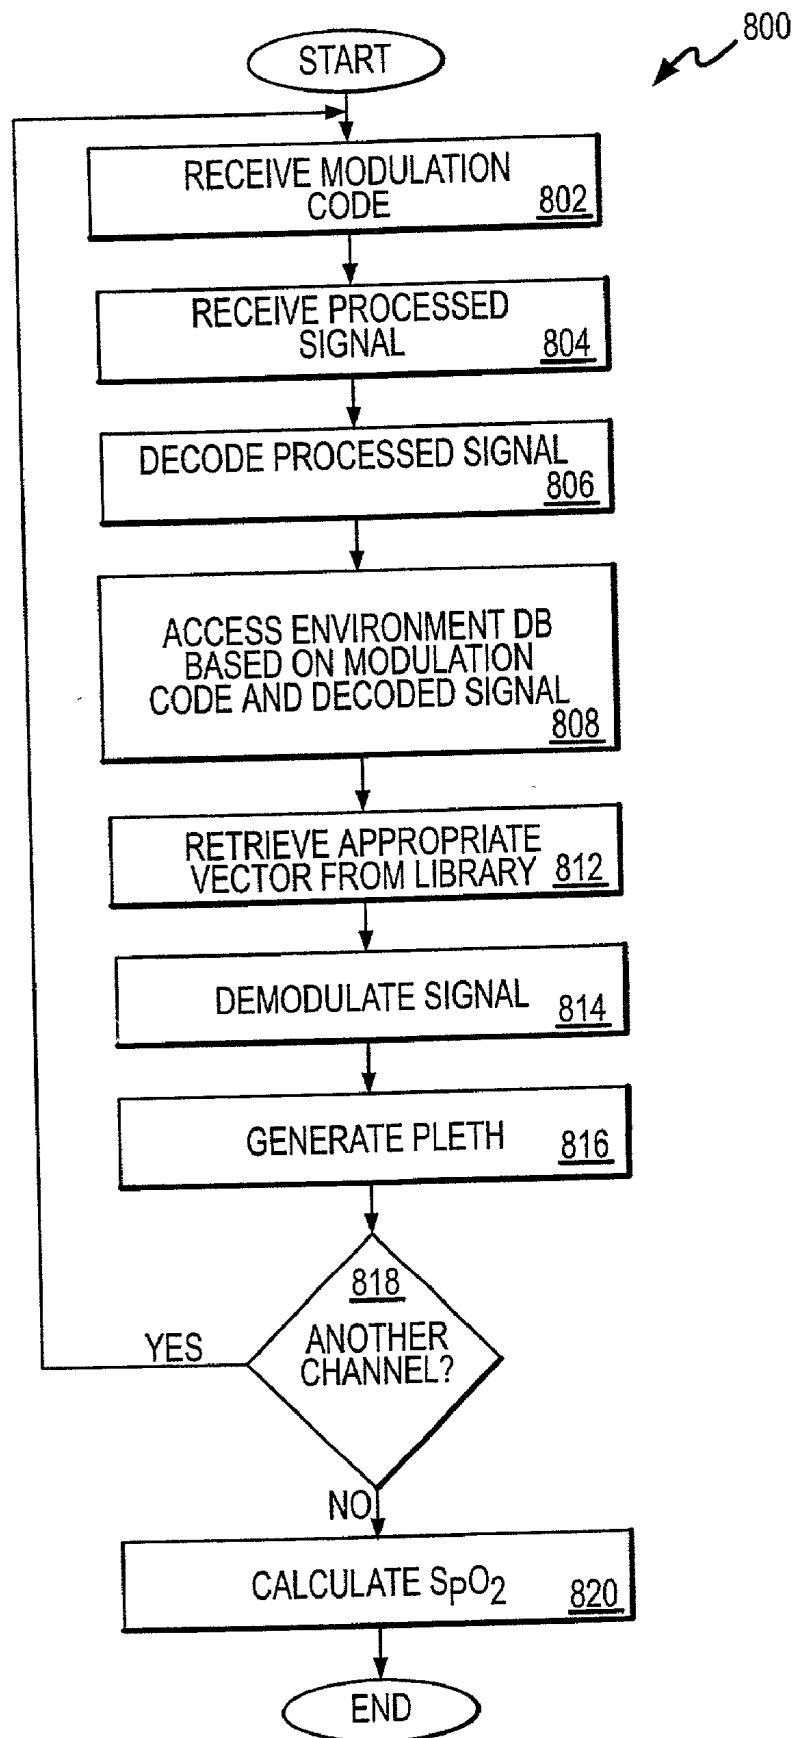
800

START

RECEIVE MODULATION CODE 802

RECEIVE PROCESSED SIGNAL 804

DECODE PROCESSED SIGNAL 806

ACCESS ENVIRONMENT DB BASED ON MODULATION CODE AND DECODED SIGNAL 808

RETRIEVE APPROPRIATE VECTOR FROM LIBRARY 812

DEMODULATE SIGNAL 814

GENERATE PLETH 816

818 ANOTHER CHANNEL?

YES

NO

CALCULATE $SpO_2$ 820

END